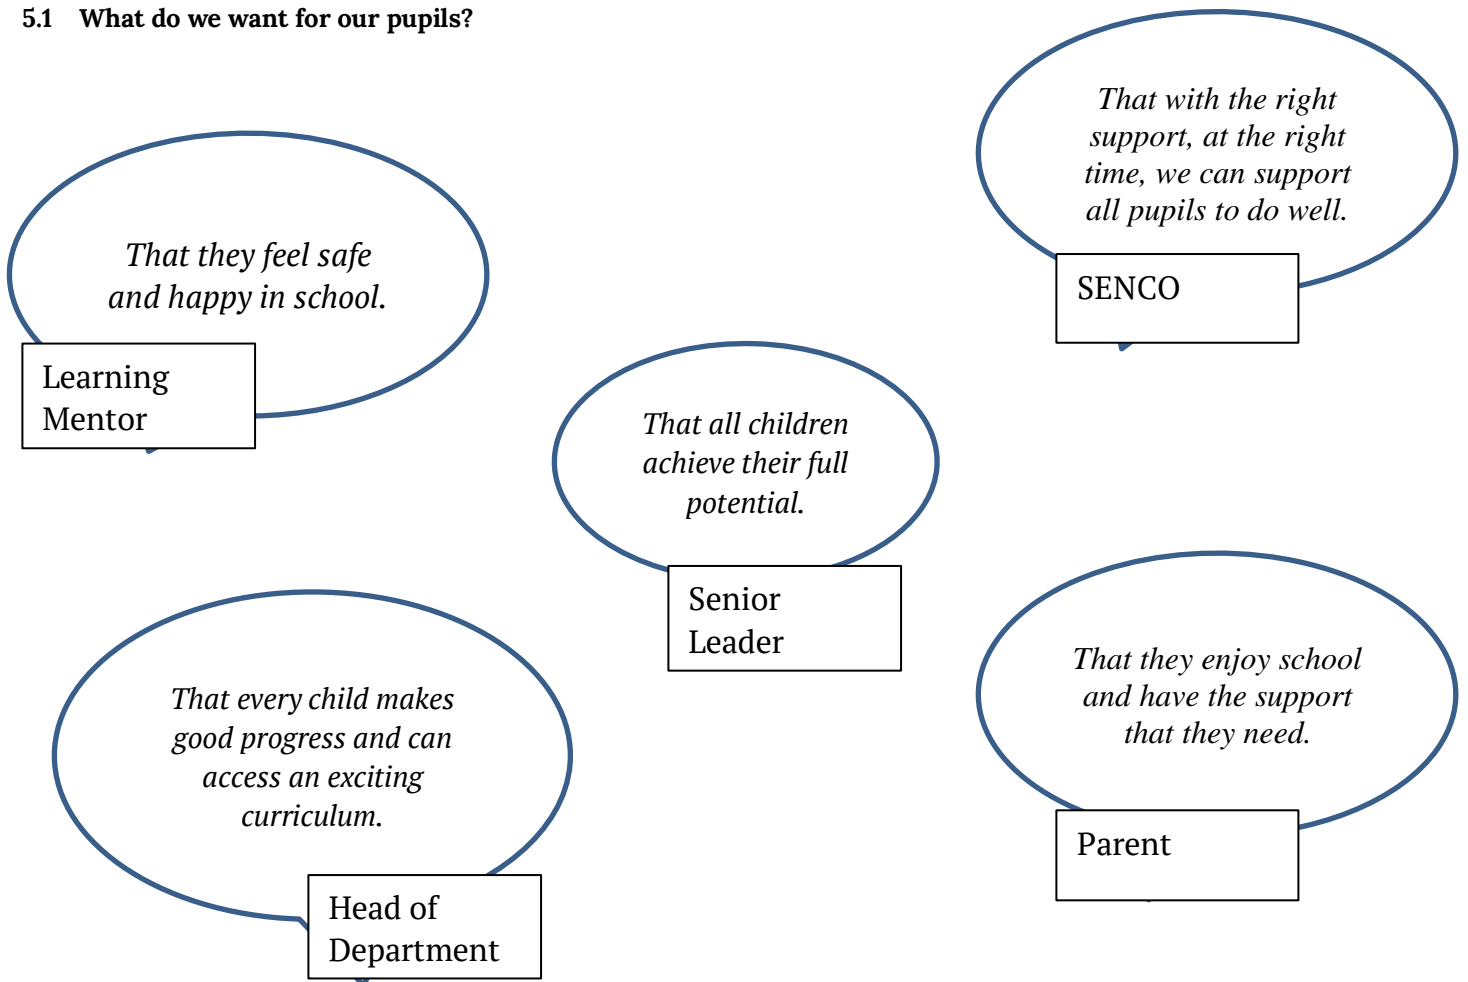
5.1 What do we want for our pupils?

That with the right support, at the right time, we can support all pupils to do well.

SENCO

That they feel safe and happy in school.

Learning Mentor

That all children achieve their full potential.

Senior Leader

That every child makes good progress and can access an exciting curriculum.

Head of Department

That they enjoy school and have the support that they need.

Parent